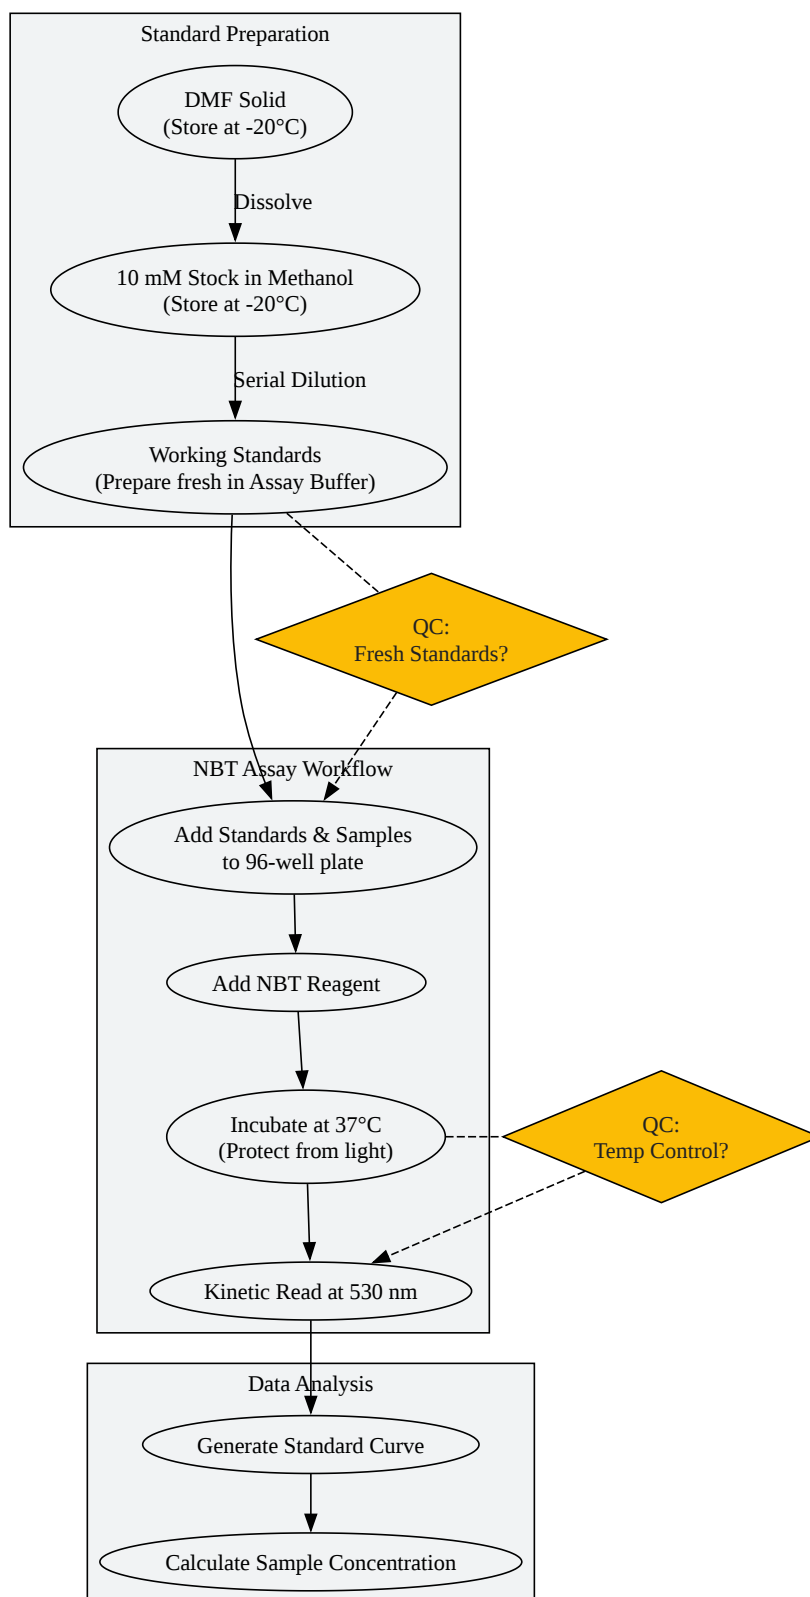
Standard Preparation

DMF Solid
(Store at -20°C)

Dissolve

10 mM Stock in Methanol
(Store at -20°C)

Serial Dilution

Working Standards
(Prepare fresh in Assay Buffer)

QC:
Fresh Standards?

NBT Assay Workflow

Add Standards & Samples
to 96-well plate

Add NBT Reagent

Incubate at 37°C
(Protect from light)

QC:
Temp Control?

Kinetic Read at 530 nm

Data Analysis

Generate Standard Curve

Calculate Sample Concentration